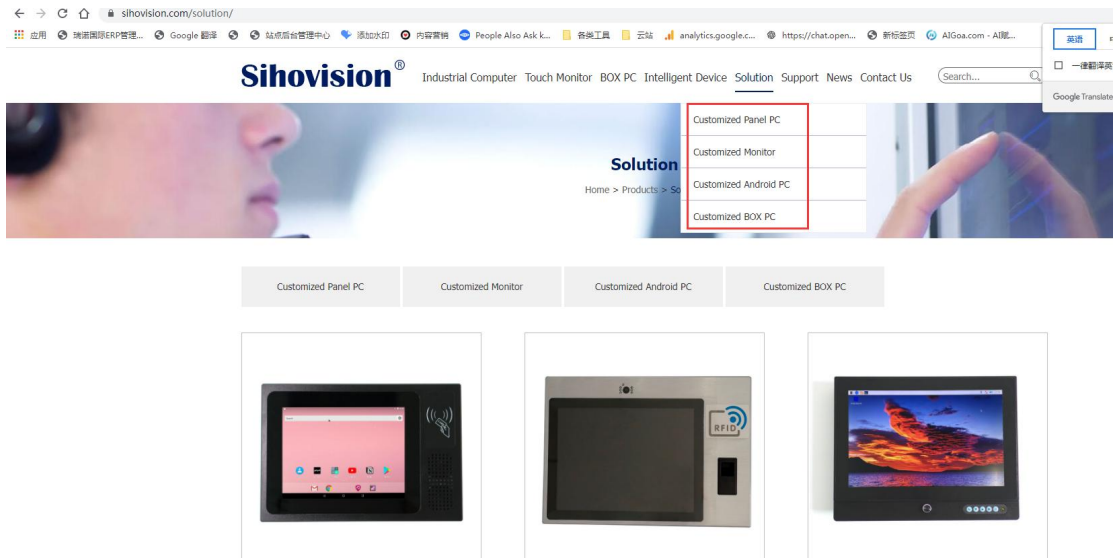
sihovision.com/solution/

应用 瑞诺国际ERP管理... Google 翻译 站点后台管理中心 添加水印 内容营销 People Also Ask k... 各类工具 云站 analytics.google.c... https://chat.open... 新标签页 AIGoa.com - AI脑...

英语
一律翻译英
Google Translate

Sihovision®

Industrial Computer Touch Monitor BOX PC Intelligent Device Solution Support News Contact Us

Search...

Customized Panel PC
Customized Monitor
Customized Android PC
Customized BOX PC

Solution

Home > Products > So

Customized Panel PC
Customized Monitor
Customized Android PC
Customized BOX PC

RFID